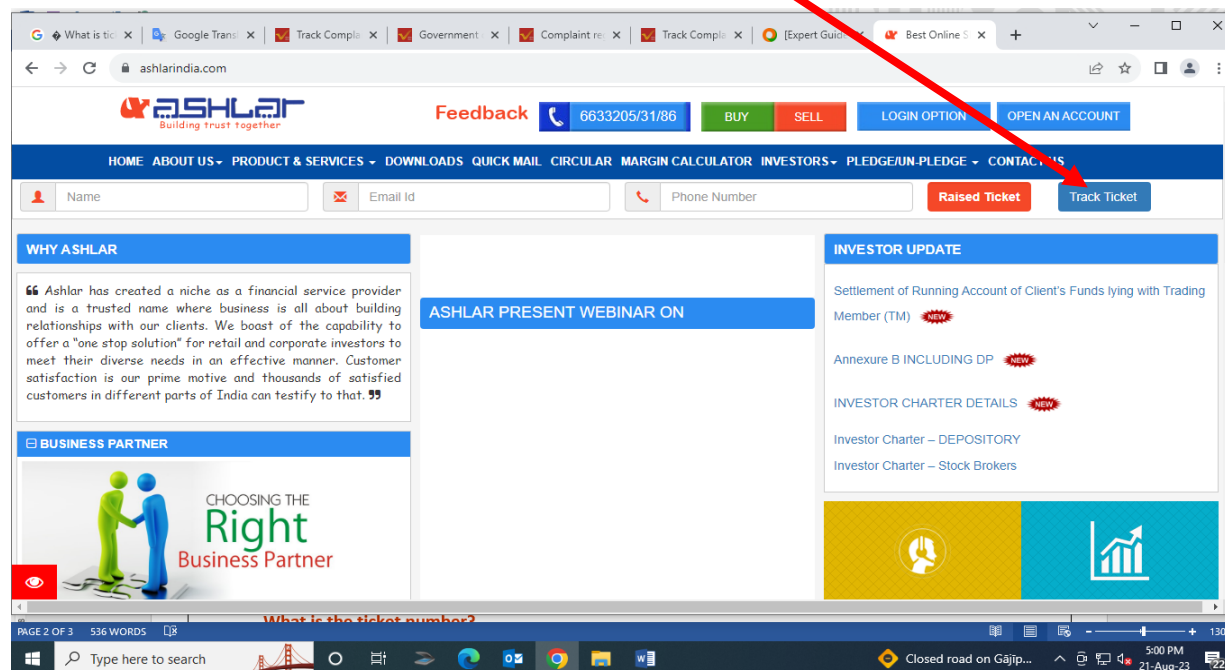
� What is tic ×
Google Transl ×
Track Compla ×
Government ×
Complaint re ×
Track Compla ×
[Expert Guid ×
Best Online S ×
+

ashlarindia.com

ashlar
Building trust together

Feedback
6633205/31/86
BUY
SELL
LOGIN OPTION
OPEN AN ACCOUNT

HOME ABOUT US PRODUCT & SERVICES DOWNLOADS QUICK MAIL CIRCULAR MARGIN CALCULATOR INVESTORS PLEDGE/UN-PLEDGE CONTACT US

Name
Email Id
Phone Number
Raised Ticket
Track Ticket

WHY ASHLAR

Ashlar has created a niche as a financial service provider and is a trusted name where business is all about building relationships with our clients. We boast of the capability to offer a "one stop solution" for retail and corporate investors to meet their diverse needs in an effective manner. Customer satisfaction is our prime motive and thousands of satisfied customers in different parts of India can testify to that.

BUSINESS PARTNER

CHOOSING THE
Right
Business Partner

ASHLAR PRESENT WEBINAR ON

INVESTOR UPDATE

Settlement of Running Account of Client's Funds lying with Trading Member (TM) NEW

Annexure B INCLUDING DP NEW

INVESTOR CHARTER DETAILS NEW

Investor Charter – DEPOSITORY

Investor Charter – Stock Brokers

What is the ticket number?

PAGE 2 OF 3 536 WORDS

Type here to search

Closed road on Gājīp...

5:00 PM
21-Aug-23
130
22